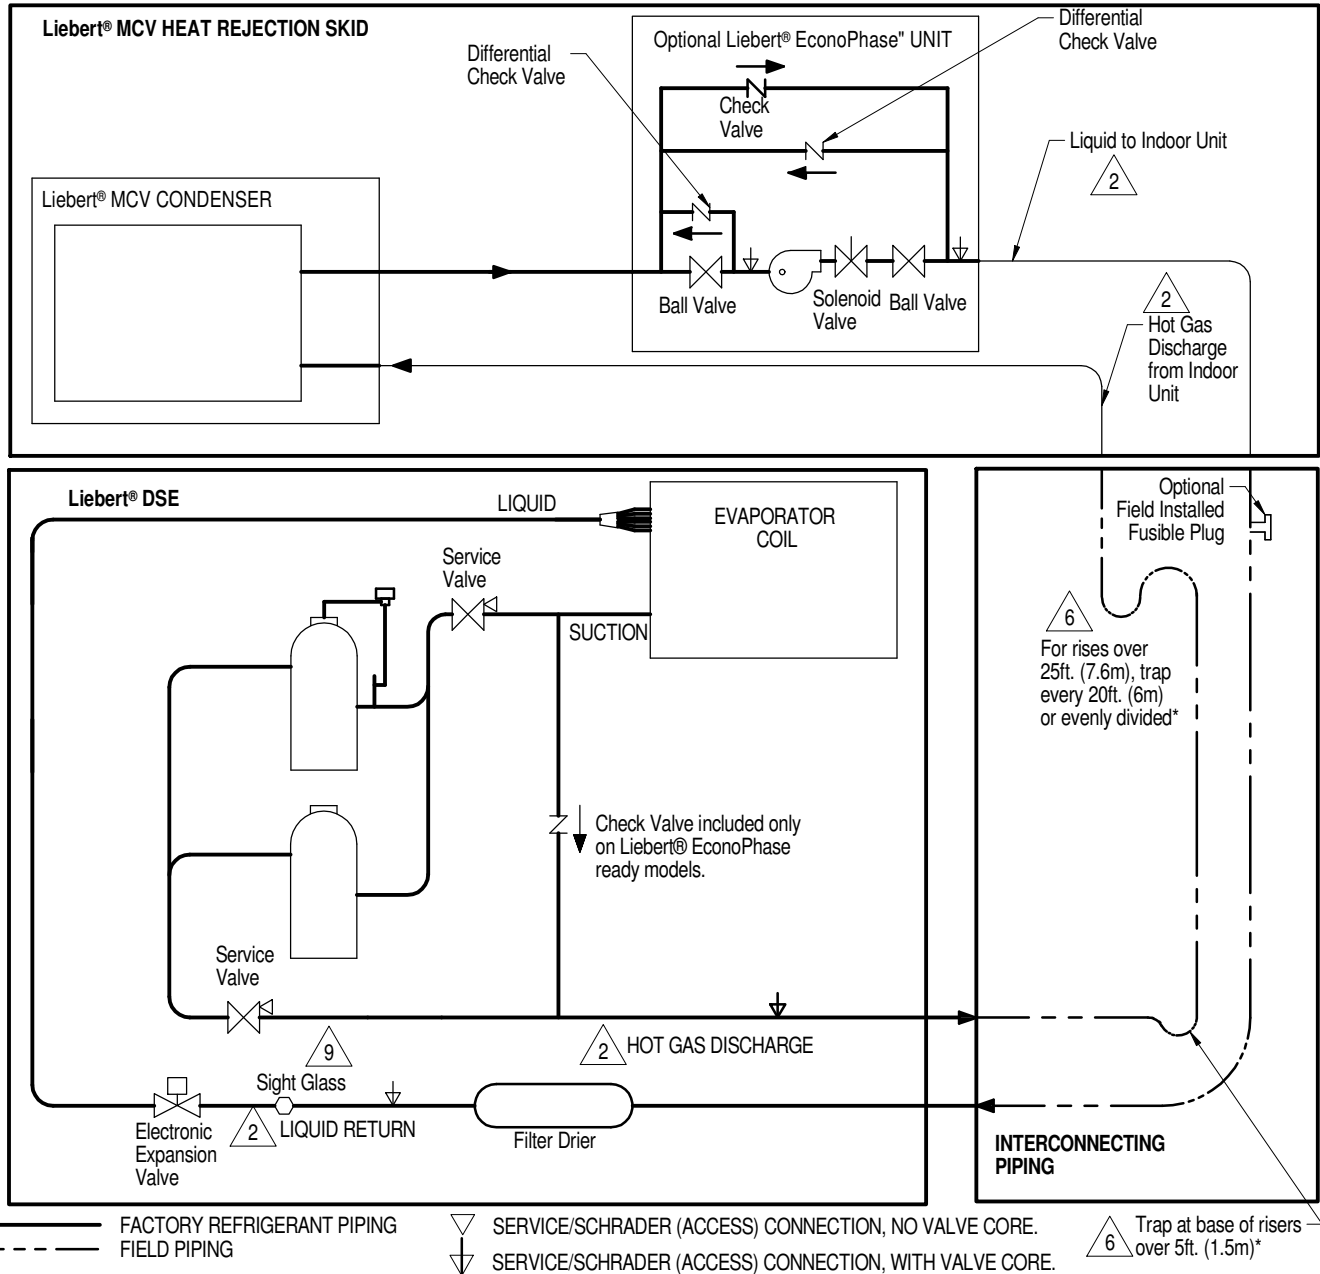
Liebert® MCV HEAT REJECTION SKID

Differential Check Valve

Optional Liebert® EconoPhase" UNIT

Differential Check Valve

Check Valve

Liquid to Indoor Unit

2

Liebert® MCV CONDENSER

Ball Valve

Solenoid Valve

Ball Valve

2

Hot Gas Discharge from Indoor Unit

Liebert® DSE

LIQUID

EVAPORATOR COIL

Service Valve

SUCTION

Optional Field Installed Fusible Plug

6

For rises over 25ft. (7.6m), trap every 20ft. (6m) or evenly divided*

Check Valve included only on Liebert® EconoPhase ready models.

Service Valve

9

2 HOT GAS DISCHARGE

Sight Glass

Electronic Expansion Valve

2 LIQUID RETURN

Filter Drier

INTERCONNECTING PIPING

FACTORY REFRIGERANT PIPING

FIELD PIPING

SERVICE/SCHRADER (ACCESS) CONNECTION, NO VALVE CORE.

SERVICE/SCHRADER (ACCESS) CONNECTION, WITH VALVE CORE.

6 Trap at base of risers over 5ft. (1.5m)*